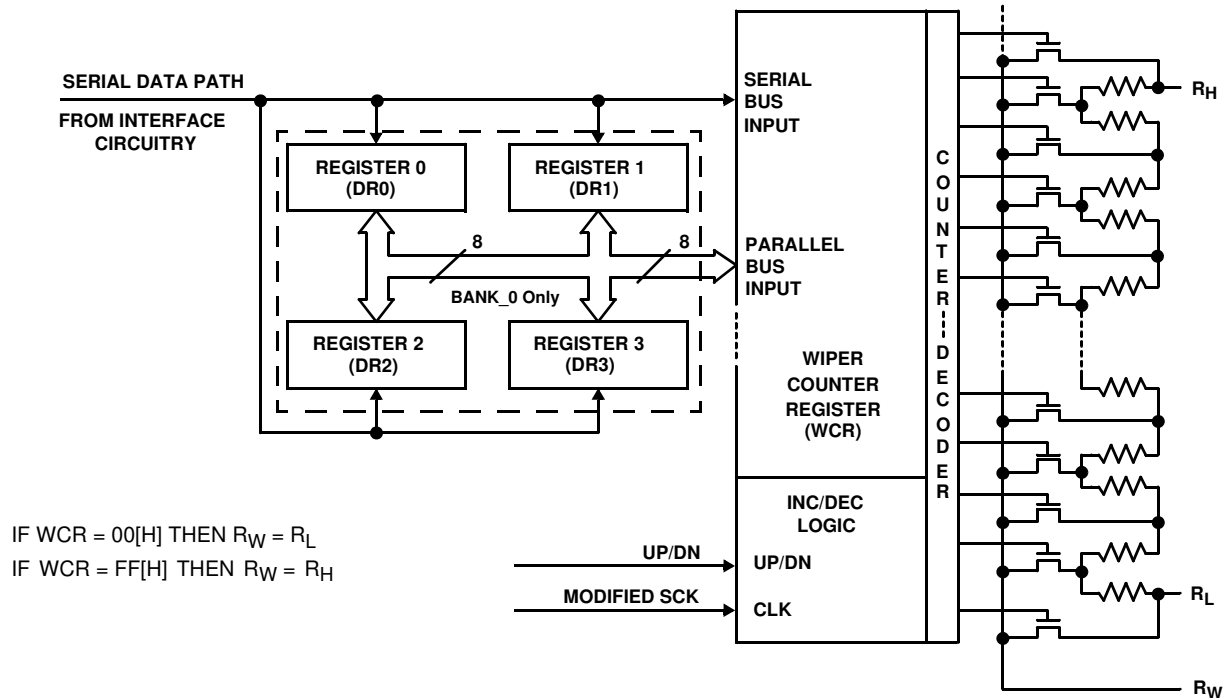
SERIAL DATA PATH
FROM INTERFACE CIRCUITRY

REGISTER 0
(DR0)

REGISTER 1
(DR1)

8

8

BANK_0 Only

REGISTER 2
(DR2)

REGISTER 3
(DR3)

SERIAL
BUS
INPUT

PARALLEL
BUS
INPUT

WIPER
COUNTER
REGISTER
(WCR)

C
O
U
N
T
E
R
D
E
C
O
D
E
R

INC/DEC
LOGIC

UP/DN

UP/DN

MODIFIED SCK

CLK

$R_H$

$R_L$

$R_W$

IF WCR = 00[H] THEN $R_W = R_L$
IF WCR = FF[H] THEN $R_W = R_H$